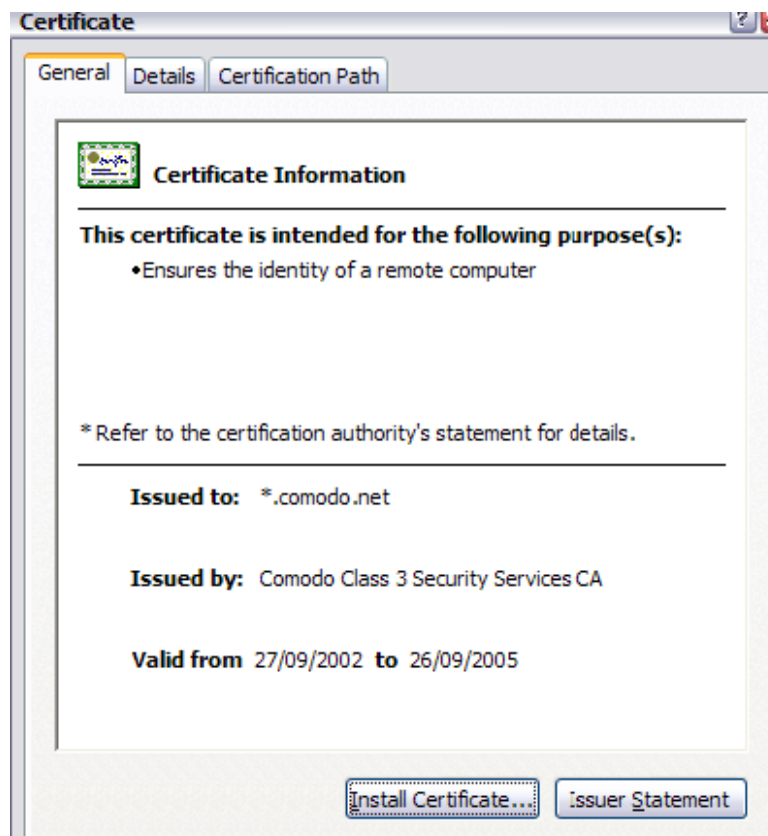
Certificate

?

General | Details | Certification Path

Certificate Information

This certificate is intended for the following purpose(s):

•Ensures the identity of a remote computer

* Refer to the certification authority's statement for details.

Issued to: *.comodo.net

Issued by: Comodo Class 3 Security Services CA

Valid from 27/09/2002 to 26/09/2005

Install Certificate... | Issuer Statement